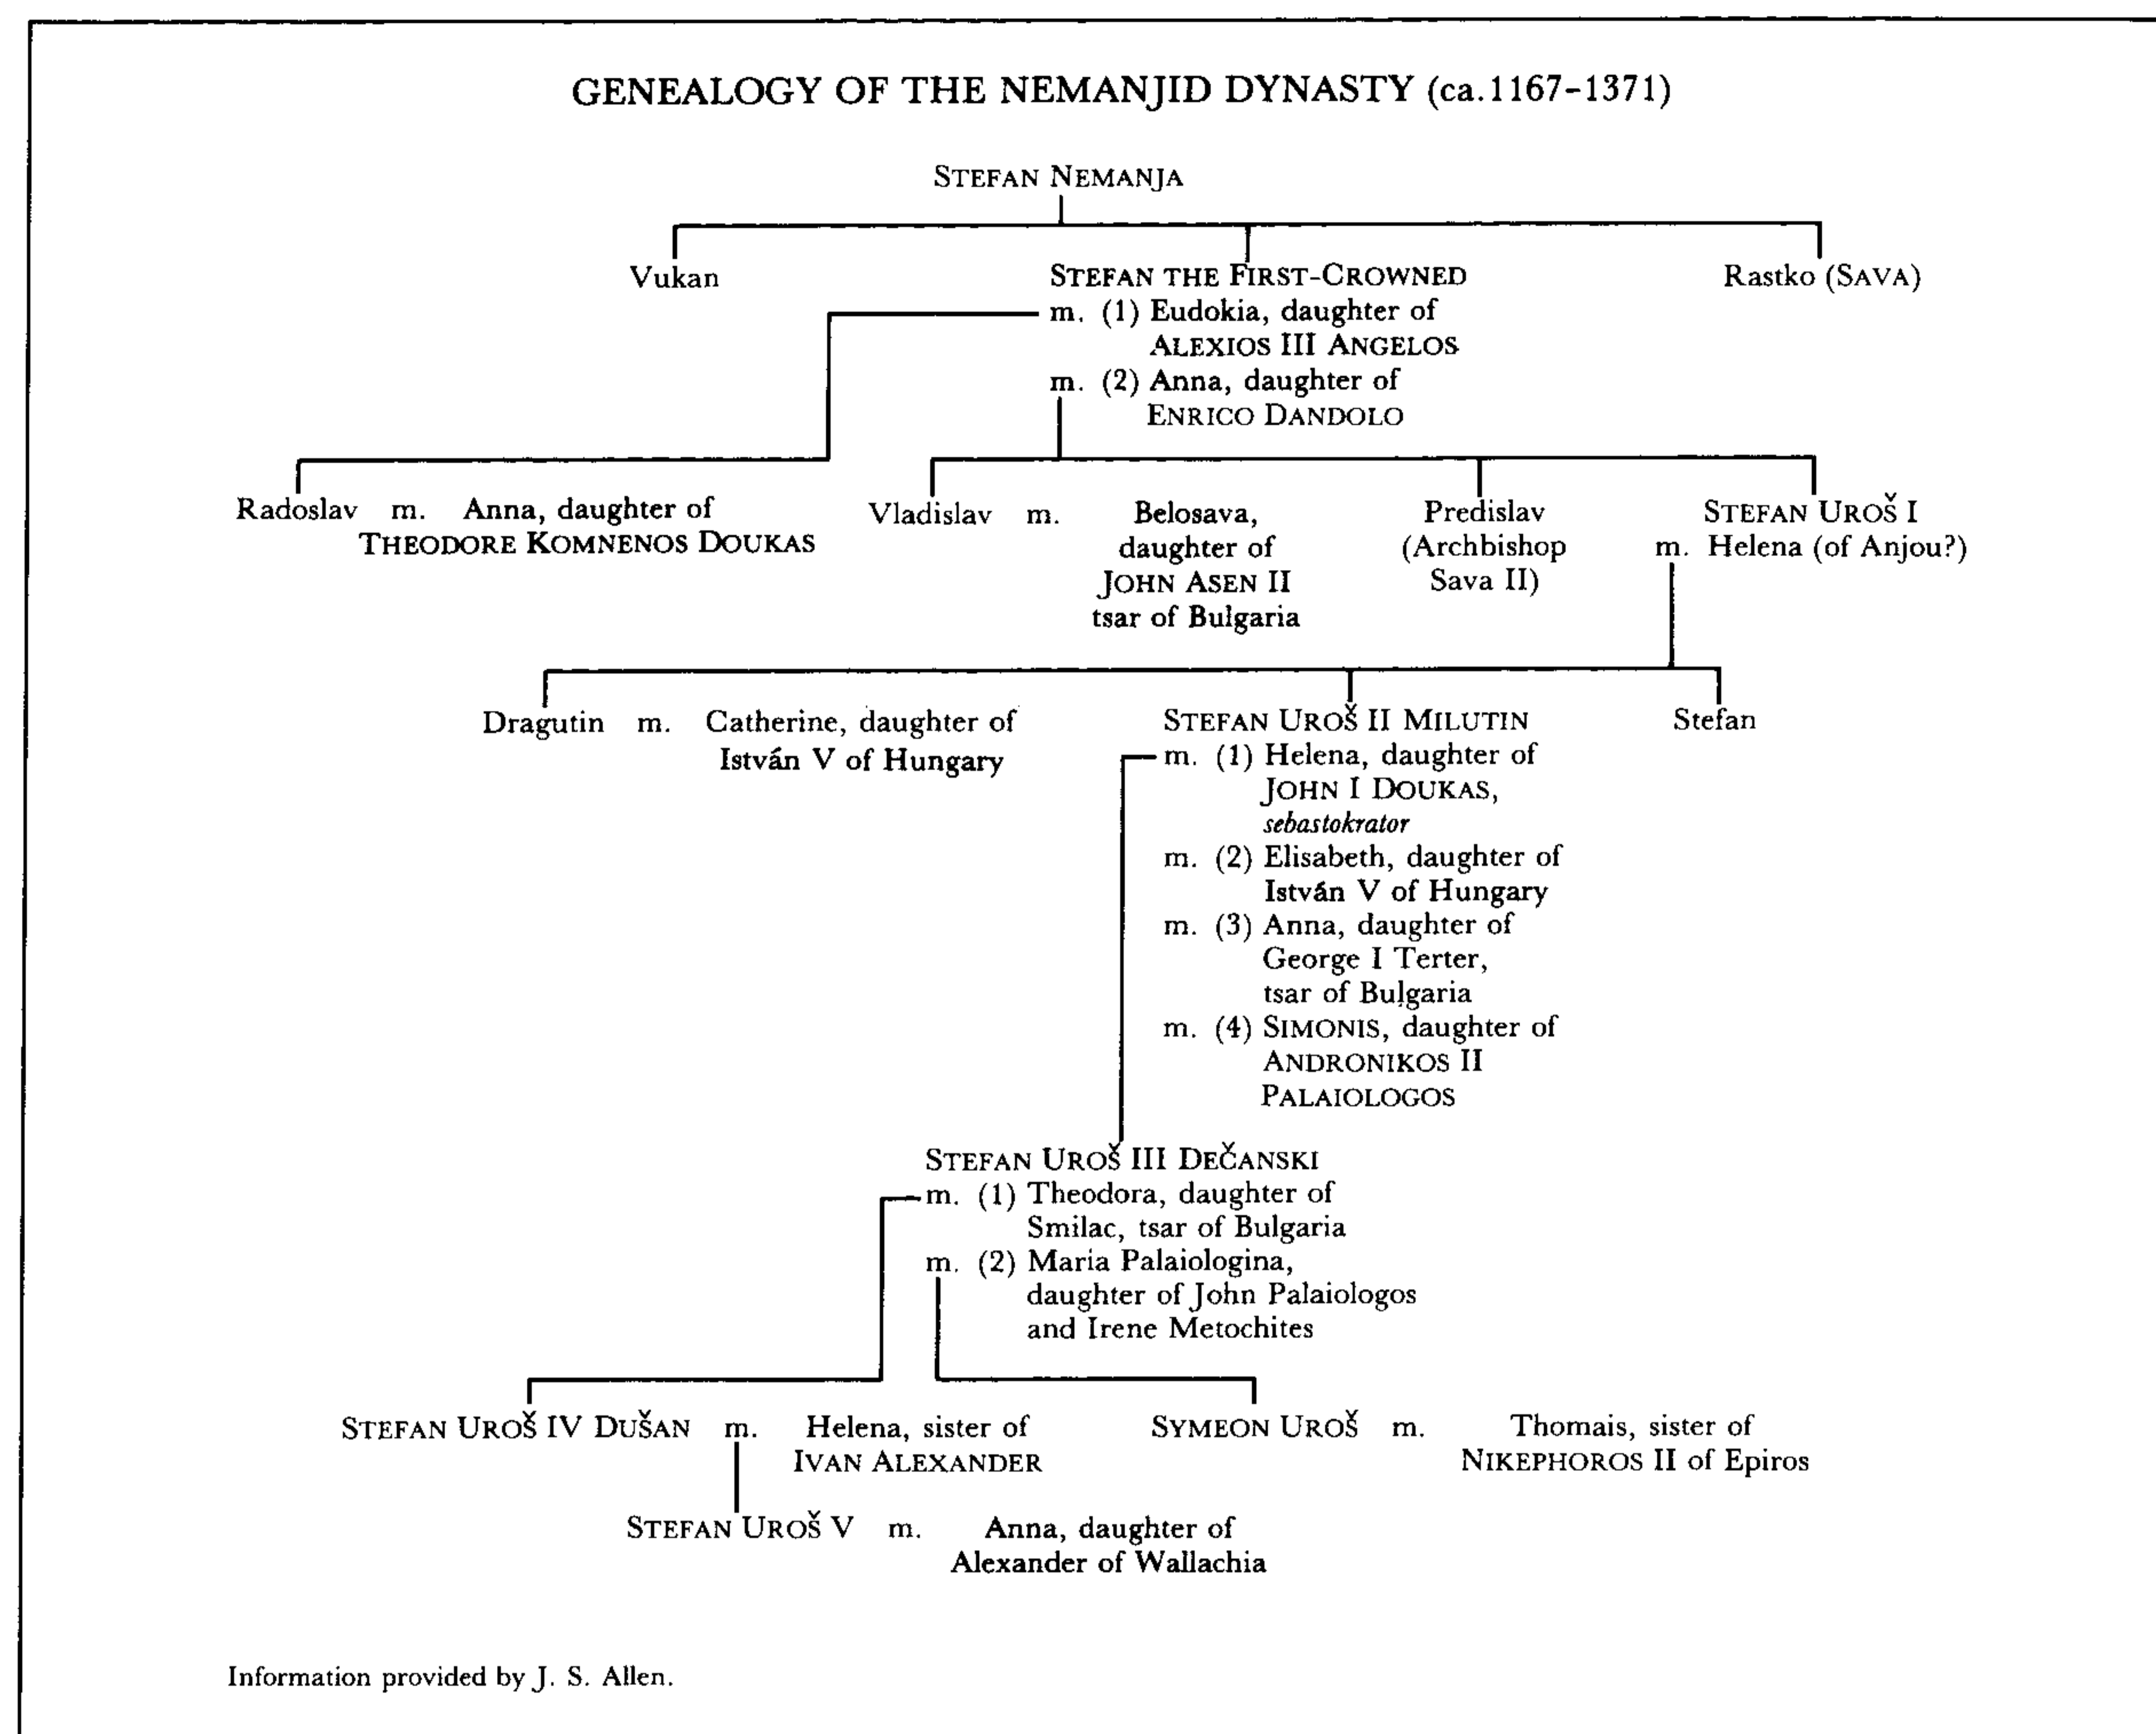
GENEALOGY OF THE NEMANJID DYNASTY (ca.1167-1371)

STEFAN NEMANJA

Vukan

STEFAN THE FIRST-CROWNED
m. (1) Eudokia, daughter of ALEXIOS III ANGELOS
m. (2) Anna, daughter of ENRICO DANDOLO

Rastko (SAVA)

Radoslav m. Anna, daughter of THEODORE KOMNENOS DOUKAS

Vladislav m. Belosava, daughter of JOHN ASEN II tsar of Bulgaria

Predislav (Archbishop Sava II)

STEFAN UROŠ I
m. Helena (of Anjou?)

Dragutin m. Catherine, daughter of István V of Hungary

STEFAN UROŠ II MILUTIN
m. (1) Helena, daughter of JOHN I DOUKAS, *sebastokrator*
m. (2) Elisabeth, daughter of István V of Hungary
m. (3) Anna, daughter of George I Terter, tsar of Bulgaria
m. (4) SIMONIS, daughter of ANDRONIKOS II PALAIOLOGOS

Stefan

STEFAN UROŠ III DEČANSKI
m. (1) Theodora, daughter of Smilac, tsar of Bulgaria
m. (2) Maria Palaiologina, daughter of John Palaiologos and Irene Metochites

STEFAN UROŠ IV DUŠAN m. Helena, sister of IVAN ALEXANDER

SYMEON UROŠ m. Thomais, sister of NIKEPHOROS II of Epiros

STEFAN UROŠ V m. Anna, daughter of Alexander of Wallachia

Information provided by J. S. Allen.